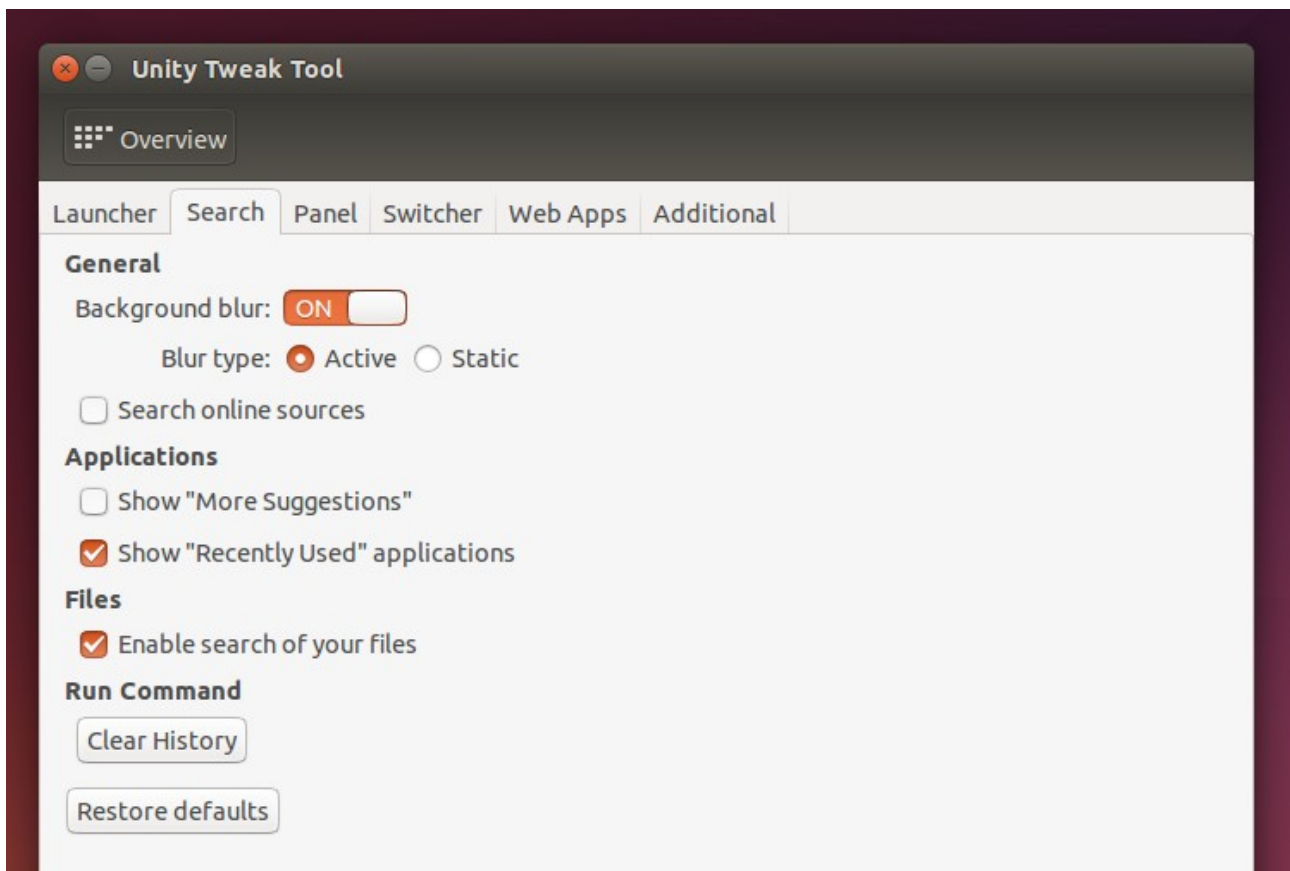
Unity Tweak Tool

Overview

Launcher | Search | Panel | Switcher | Web Apps | Additional

General

Background blur: ON

Blur type: Active Static

Search online sources

Applications

Show "More Suggestions"

Show "Recently Used" applications

Files

Enable search of your files

Run Command

Clear History

Restore defaults